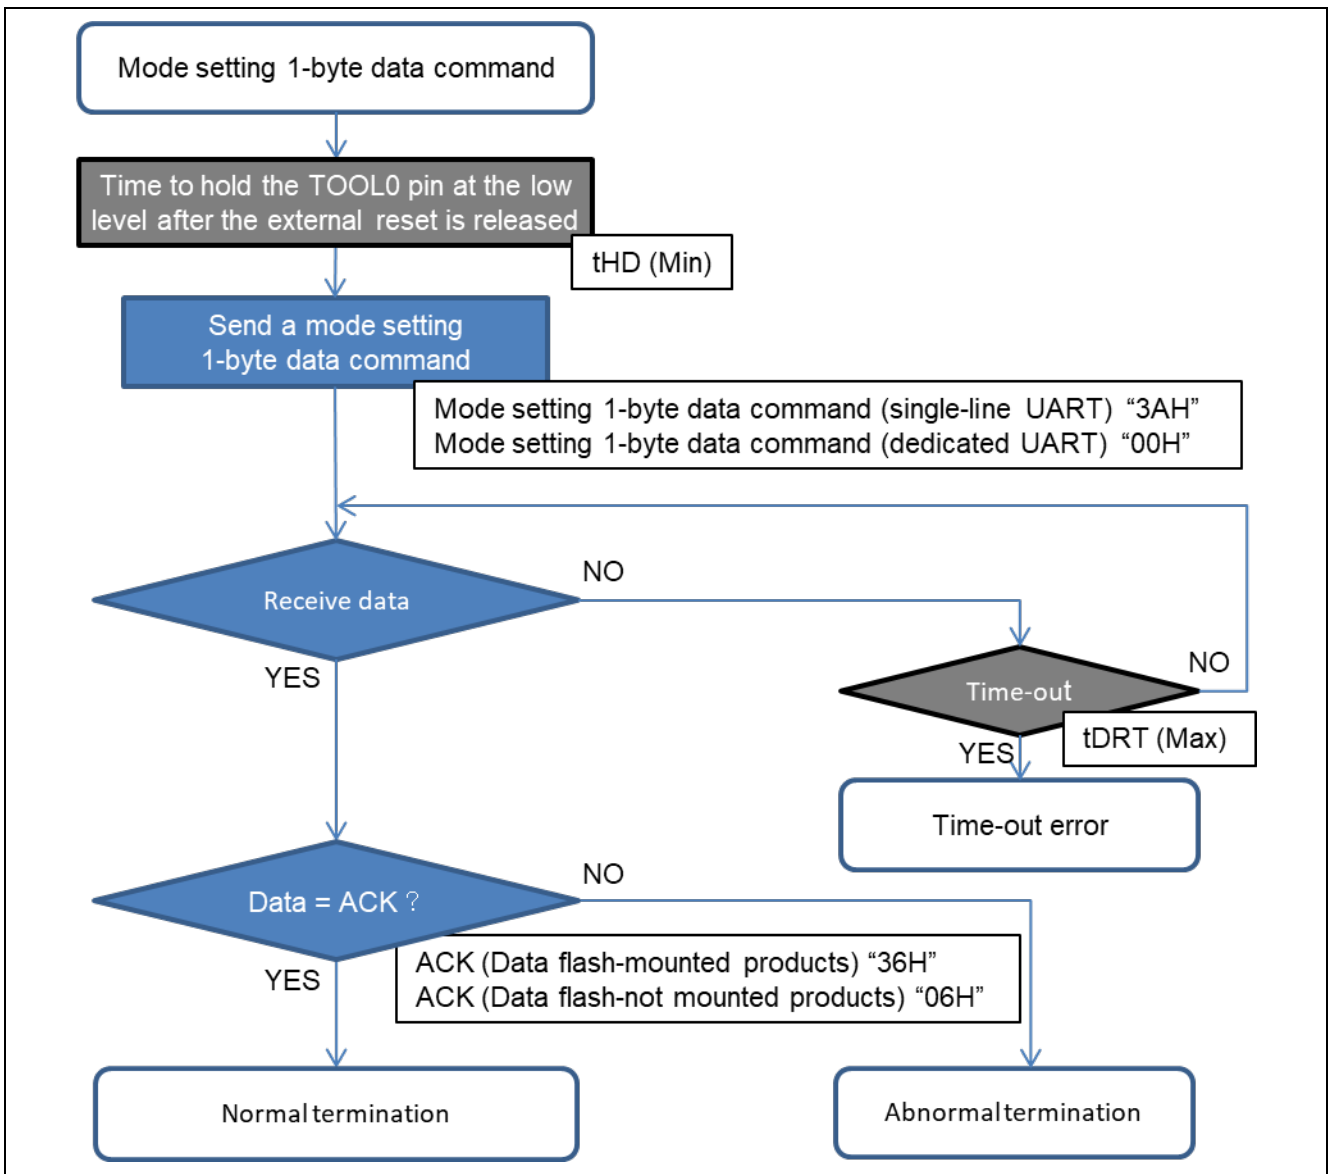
Mode setting 1-byte data command

Time to hold the TOOL0 pin at the low level after the external reset is released

tHD (Min)

Send a mode setting 1-byte data command

Mode setting 1-byte data command (single-line UART) “3AH”
Mode setting 1-byte data command (dedicated UART) “00H”

Receive data

NO

YES

Time-out

NO

tDRT (Max)

YES

Time-out error

Data = ACK ?

NO

ACK (Data flash-mounted products) “36H”
ACK (Data flash-not mounted products) “06H”

YES

Normal termination

Abnormal termination